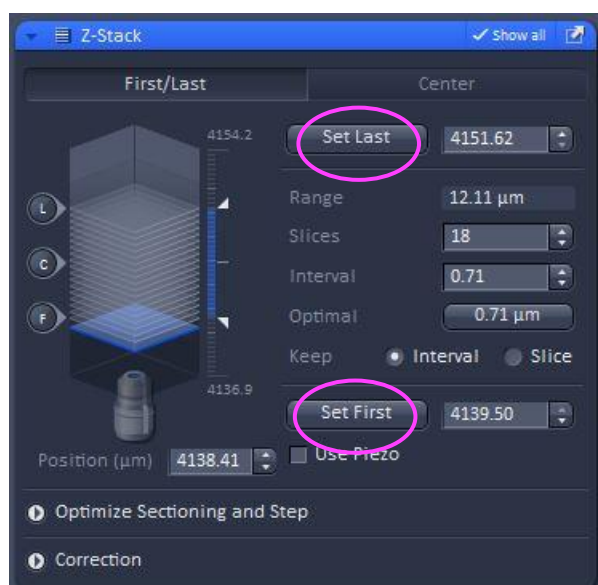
Z-Stack
Show all

First/Last
Center

4154.2
L
C
F
4136.9

Set Last
4151.62
Range
12.11 µm
Slices
18
Interval
0.71
Optimal
0.71 µm
Keep
Interval
Slice

Set First
4139.50
Use Piezo

Position (µm)
4138.41

Optimize Sectioning and Step
Correction